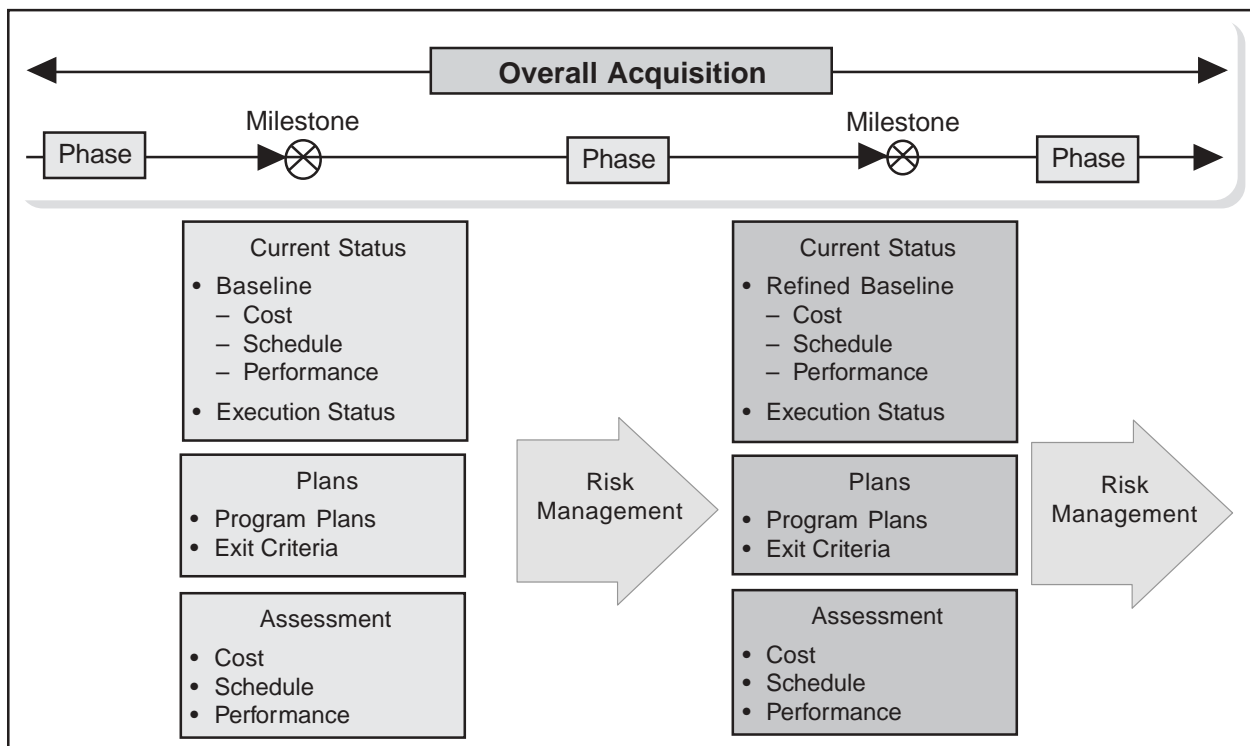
Overall Acquisition

Phase
Milestone
Phase
Milestone
Phase

Current Status
• Baseline
– Cost
– Schedule
– Performance
• Execution Status

Plans
• Program Plans
• Exit Criteria

Assessment
• Cost
• Schedule
• Performance

Risk Management

Current Status
• Refined Baseline
– Cost
– Schedule
– Performance
• Execution Status

Plans
• Program Plans
• Exit Criteria

Assessment
• Cost
• Schedule
• Performance

Risk Management